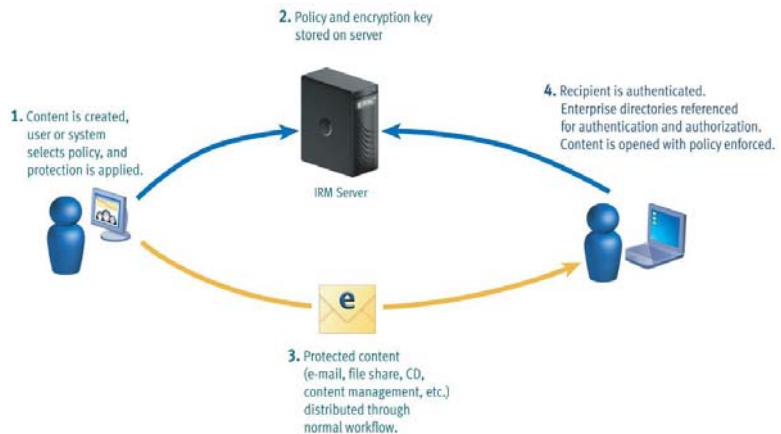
2. Policy and encryption key stored on server

1. Content is created, user or system selects policy, and protection is applied.

IRM Server

4. Recipient is authenticated. Enterprise directories referenced for authentication and authorization. Content is opened with policy enforced.

e

3. Protected content (e-mail, file share, CD, content management, etc.) distributed through normal workflow.